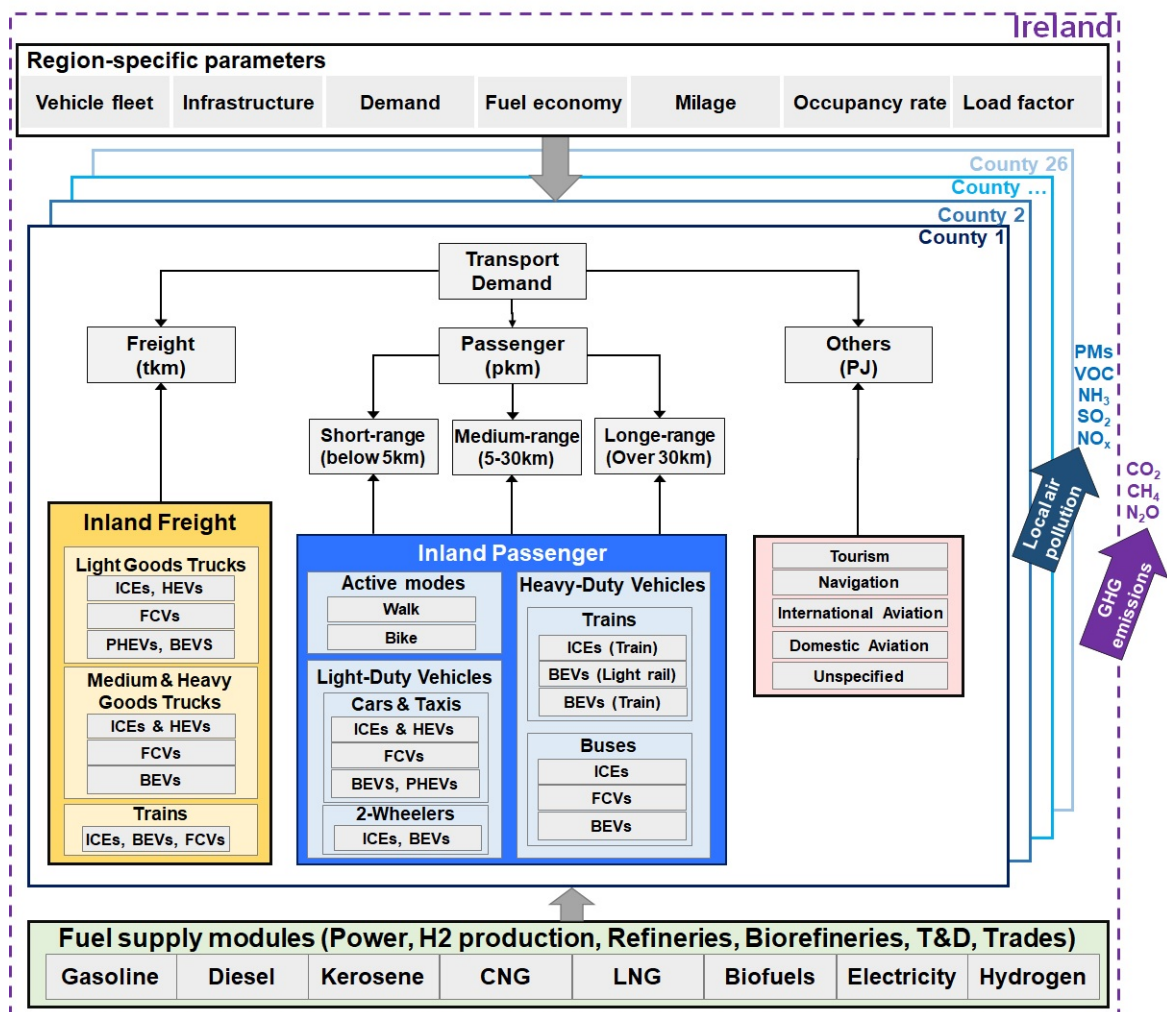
Ireland

Region-specific parameters

Vehicle fleet | Infrastructure | Demand | Fuel economy | Milage | Occupancy rate | Load factor

County 26
County …
County 2
County 1

Transport Demand

Freight (tkm)

Passenger (pkm)

Others (PJ)

Short-range (below 5km)

Medium-range (5-30km)

Longe-range (Over 30km)

Inland Freight

Light Goods Trucks
ICEs, HEVs
FCVs
PHEVs, BEVS

Medium & Heavy Goods Trucks
ICEs & HEVs
FCVs
BEVs

Trains
ICEs, BEVs, FCVs

Inland Passenger

Active modes
Walk
Bike

Light-Duty Vehicles
Cars & Taxis
ICEs & HEVs
FCVs
BEVS, PHEVs

2-Wheelers
ICEs, BEVs

Heavy-Duty Vehicles
Trains
ICEs (Train)
BEVs (Light rail)
BEVs (Train)

Buses
ICEs
FCVs
BEVs

Tourism
Navigation
International Aviation
Domestic Aviation
Unspecified

PMs
VOC
$NH_3$
$SO_2$
$NO_x$

Local air pollution

$CO_2$
$CH_4$
$N_2O$

GHG emissions

Fuel supply modules (Power, H2 production, Refineries, Biorefineries, T&D, Trades)

Gasoline | Diesel | Kerosene | CNG | LNG | Biofuels | Electricity | Hydrogen